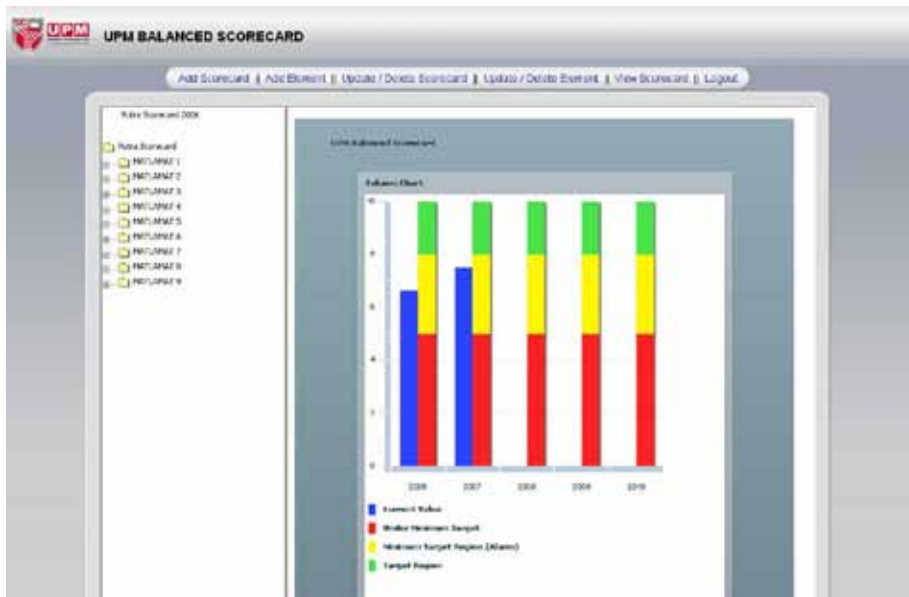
UPM

UPM BALANCED SCORECARD

Add Scorecard || Add Element || Update / Delete Scorecard || Update / Delete Element || View Scorecard || Logout

Putra Scorecard 2006

Putra Scorecard
MATLAMAT 1
MATLAMAT 2
MATLAMAT 3
MATLAMAT 4
MATLAMAT 5
MATLAMAT 6
MATLAMAT 7
MATLAMAT 8
MATLAMAT 9

UPM Balanced Scorecard

Balance Chart

10
8
6
4
2
0

2006
2007
2008
2009
2010

Current Value
Under Minimum Target
Minimum Target Region (Alarm)
Target Region